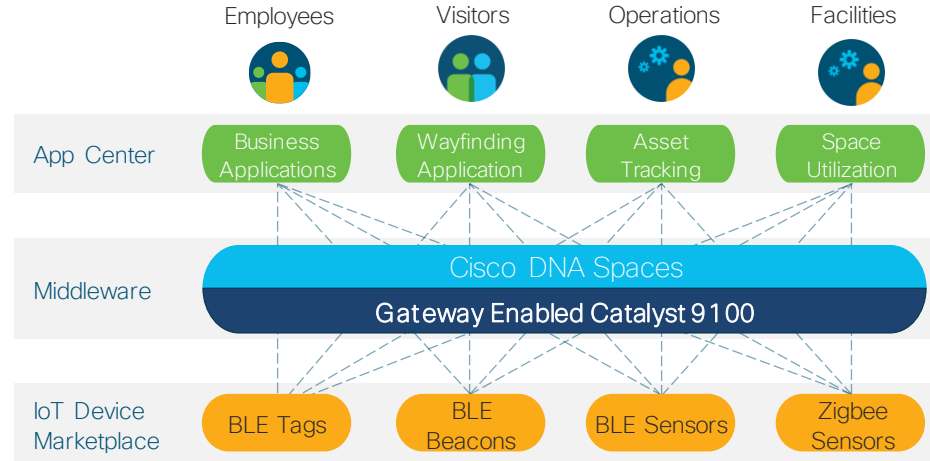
Employees
Visitors
Operations
Facilities

App Center
Business Applications
Wayfinding Application
Asset Tracking
Space Utilization

Middleware
Cisco DNA Spaces
Gateway Enabled Catalyst 9100

IoT Device Marketplace
BLE Tags
BLE Beacons
BLE Sensors
Zigbee Sensors